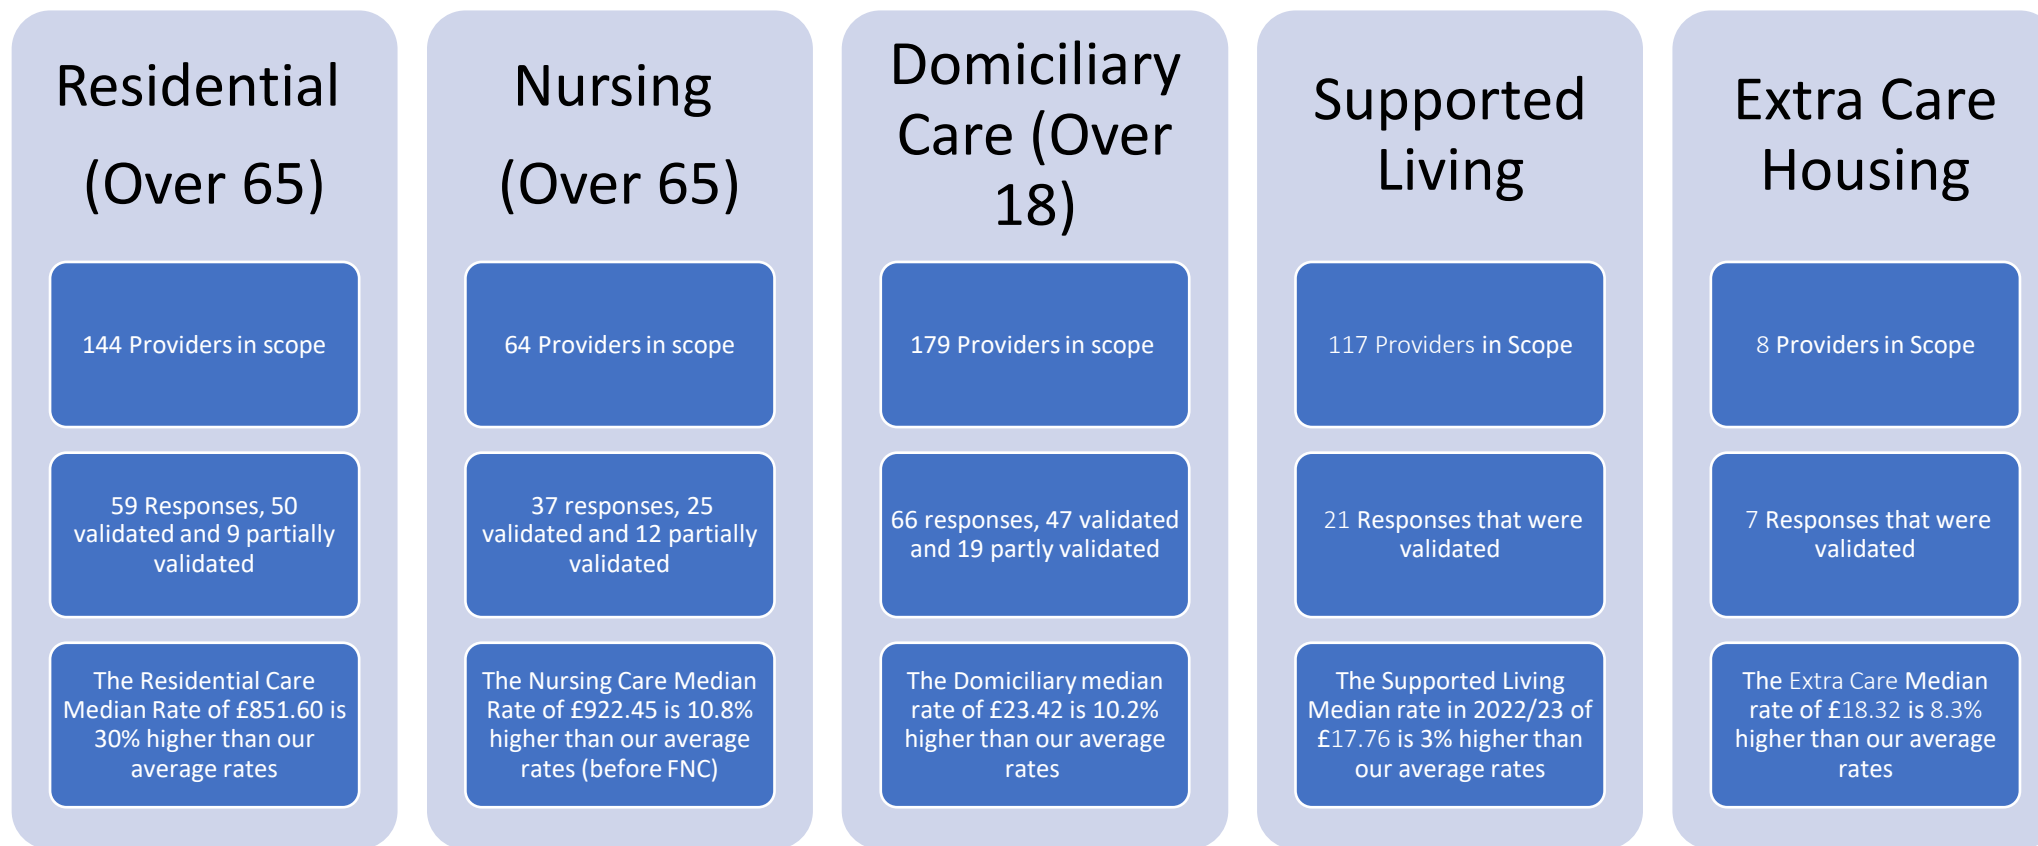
Residential (Over 65)

144 Providers in scope

59 Responses, 50 validated and 9 partially validated

The Residential Care Median Rate of £851.60 is 30% higher than our average rates

Nursing (Over 65)

64 Providers in scope

37 responses, 25 validated and 12 partially validated

The Nursing Care Median Rate of £922.45 is 10.8% higher than our average rates (before FNC)

Domiciliary Care (Over 18)

179 Providers in scope

66 responses, 47 validated and 19 partly validated

The Domiciliary median rate of £23.42 is 10.2% higher than our average rates

Supported Living

117 Providers in Scope

21 Responses that were validated

The Supported Living Median rate in 2022/23 of £17.76 is 3% higher than our average rates

Extra Care Housing

8 Providers in Scope

7 Responses that were validated

The Extra Care Median rate of £18.32 is 8.3% higher than our average rates